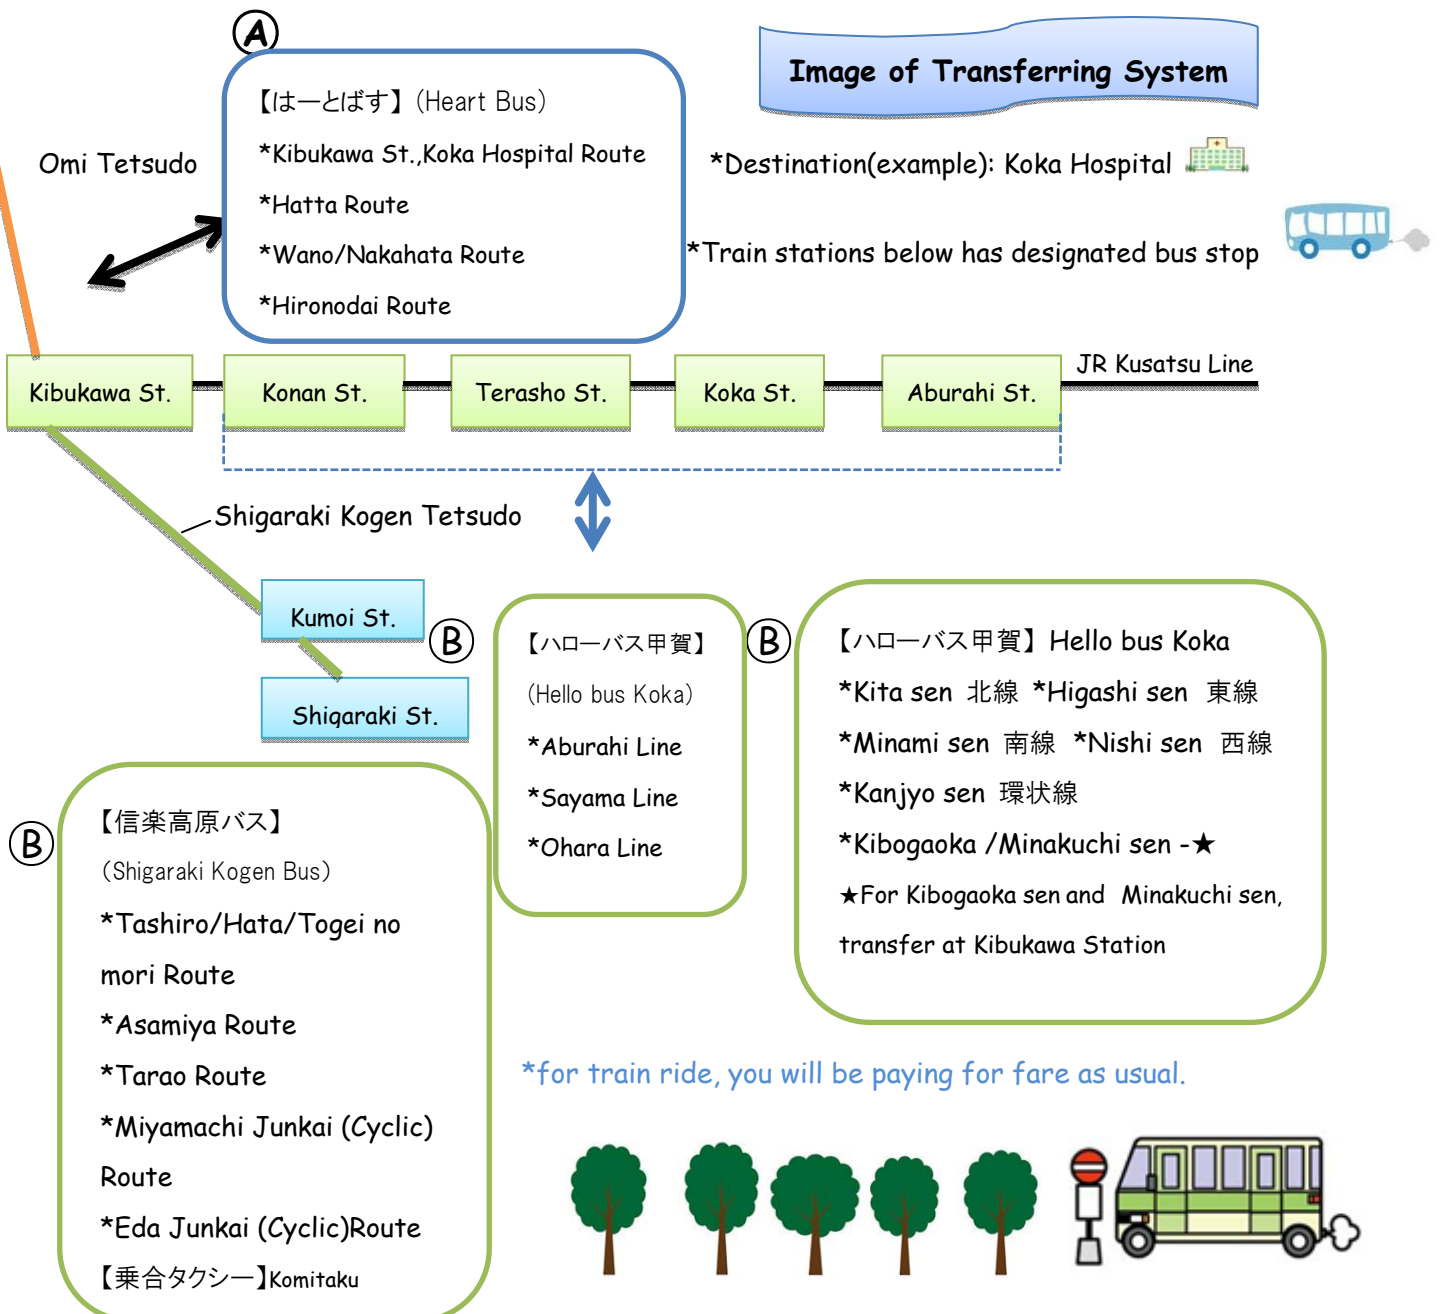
Ⓐ

【はーとばす】(Heart Bus)
*Kibukawa St.,Koka Hospital Route
*Hatta Route
*Wano/Nakahata Route
*Hironodai Route

Image of Transferring System

Omi Tetsudo

*Destination(example): Koka Hospital

*Train stations below has designated bus stop

Kibukawa St.
Konan St.
Terasho St.
Koka St.
Aburahi St.
JR Kusatsu Line

Shigaraki Kogen Tetsudo

Kumoi St.
Ⓑ
Shigaraki St.

【ハローバス甲賀】
(Hello bus Koka)
*Aburahi Line
*Sayama Line
*Ohara Line

Ⓑ
【ハローバス甲賀】Hello bus Koka
*Kita sen 北線 *Higashi sen 東線
*Minami sen 南線 *Nishi sen 西線
*Kanjyo sen 環状線
*Kibogaoka /Minakuchi sen -★
★For Kibogaoka sen and Minakuchi sen, transfer at Kibukawa Station

Ⓑ
【信楽高原バス】
(Shigaraki Kogen Bus)
*Tashiro/Hata/Togei no mori Route
*Asamiya Route
*Tarao Route
*Miyamachi Junkai (Cyclic) Route
*Eda Junkai (Cyclic)Route
【乗合タクシー】Komitaku

*for train ride, you will be paying for fare as usual.